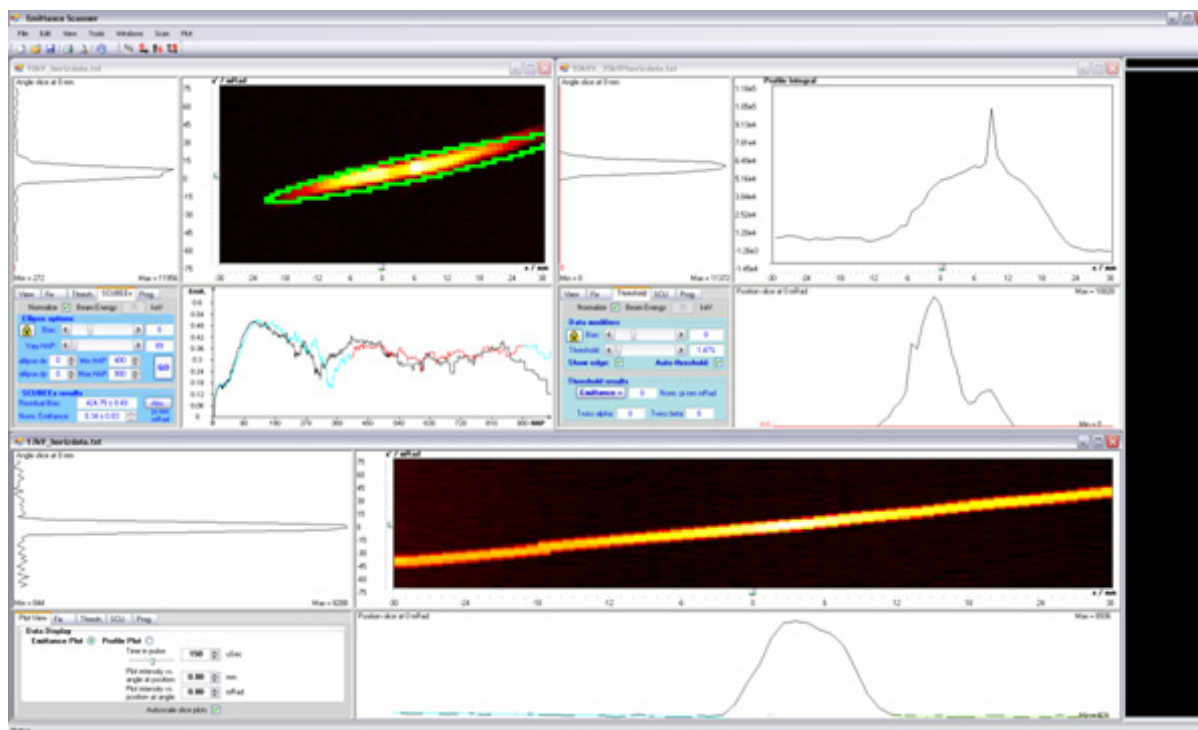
Emittance Scanner

File Edit View Tools Windows Scan Plot

10kV_horizdata.txt

Angle slice at 0 mm

Min = 272 Max = 11956

x' / mRad

75 60 45 30 15 0 -15 -30 -45 -60 -75

-30 -24 -18 -12 -6 0 6 12 18 24 30

x / mm

View Fit Thresh SCUBEEx Prog

Normalize Beam Energy keV

Ellipse options

Bias 0

Vary HAP 65

ellipse dx 0 Min HAP 400

ellipse dy 0 Max HAP 900

Go

SCUBEEx results

Residual Bias 424.75 ± 0.45

Norm. Emittance 0.34 ± 0.03

pi mm mRad

Emit.

0.6 0.56 0.52 0.48 0.44 0.4 0.36 0.32 0.28 0.24 0.2 0.16 0.12 0.08 0.04 0

0 90 180 270 360 450 540 630 720 810 900 HAP

10kV_10kVPhorizdata.txt

Angle slice at 0 mm

Min = 0 Max = 11372

Profile Integral

1.16e5 1.03e5 9.13e4 7.81e4 6.49e4 5.16e4 3.84e4 2.52e4 1.20e4 -1.26e3 -1.45e4

-30 -24 -18 -12 -6 0 6 12 18 24 30

x / mm

View Fit Threshold SCU Prog

Normalize Beam Energy keV

Data modifiers

Bias 0

Threshold 1.675

Show edge Auto-threshold

Threshold results

Emittance = 0 Norm. pi mm mRad

Twiss alpha 0 Twiss beta 0

Position slice at 0 mRad

Max = 10926

Min = 0

10kV_horizdata.txt

Angle slice at 0 mm

Min = 044 Max = 8288

x' / mRad

75 60 45 30 15 0 -15 -30 -45 -60 -75

-30 -24 -18 -12 -6 0 6 12 18 24 30

x / mm

Plot View Fit Thresh SCU Prog

Data Display

Emittance Plot Profile Plot

Time in pulse 150 uSec

Plot intensity vs. angle at position 0.00 mm

Plot intensity vs. position at angle 0.00 mRad

Autoscale slice plots

Position slice at 0 mRad

Max = 8936

Min = 624

Status